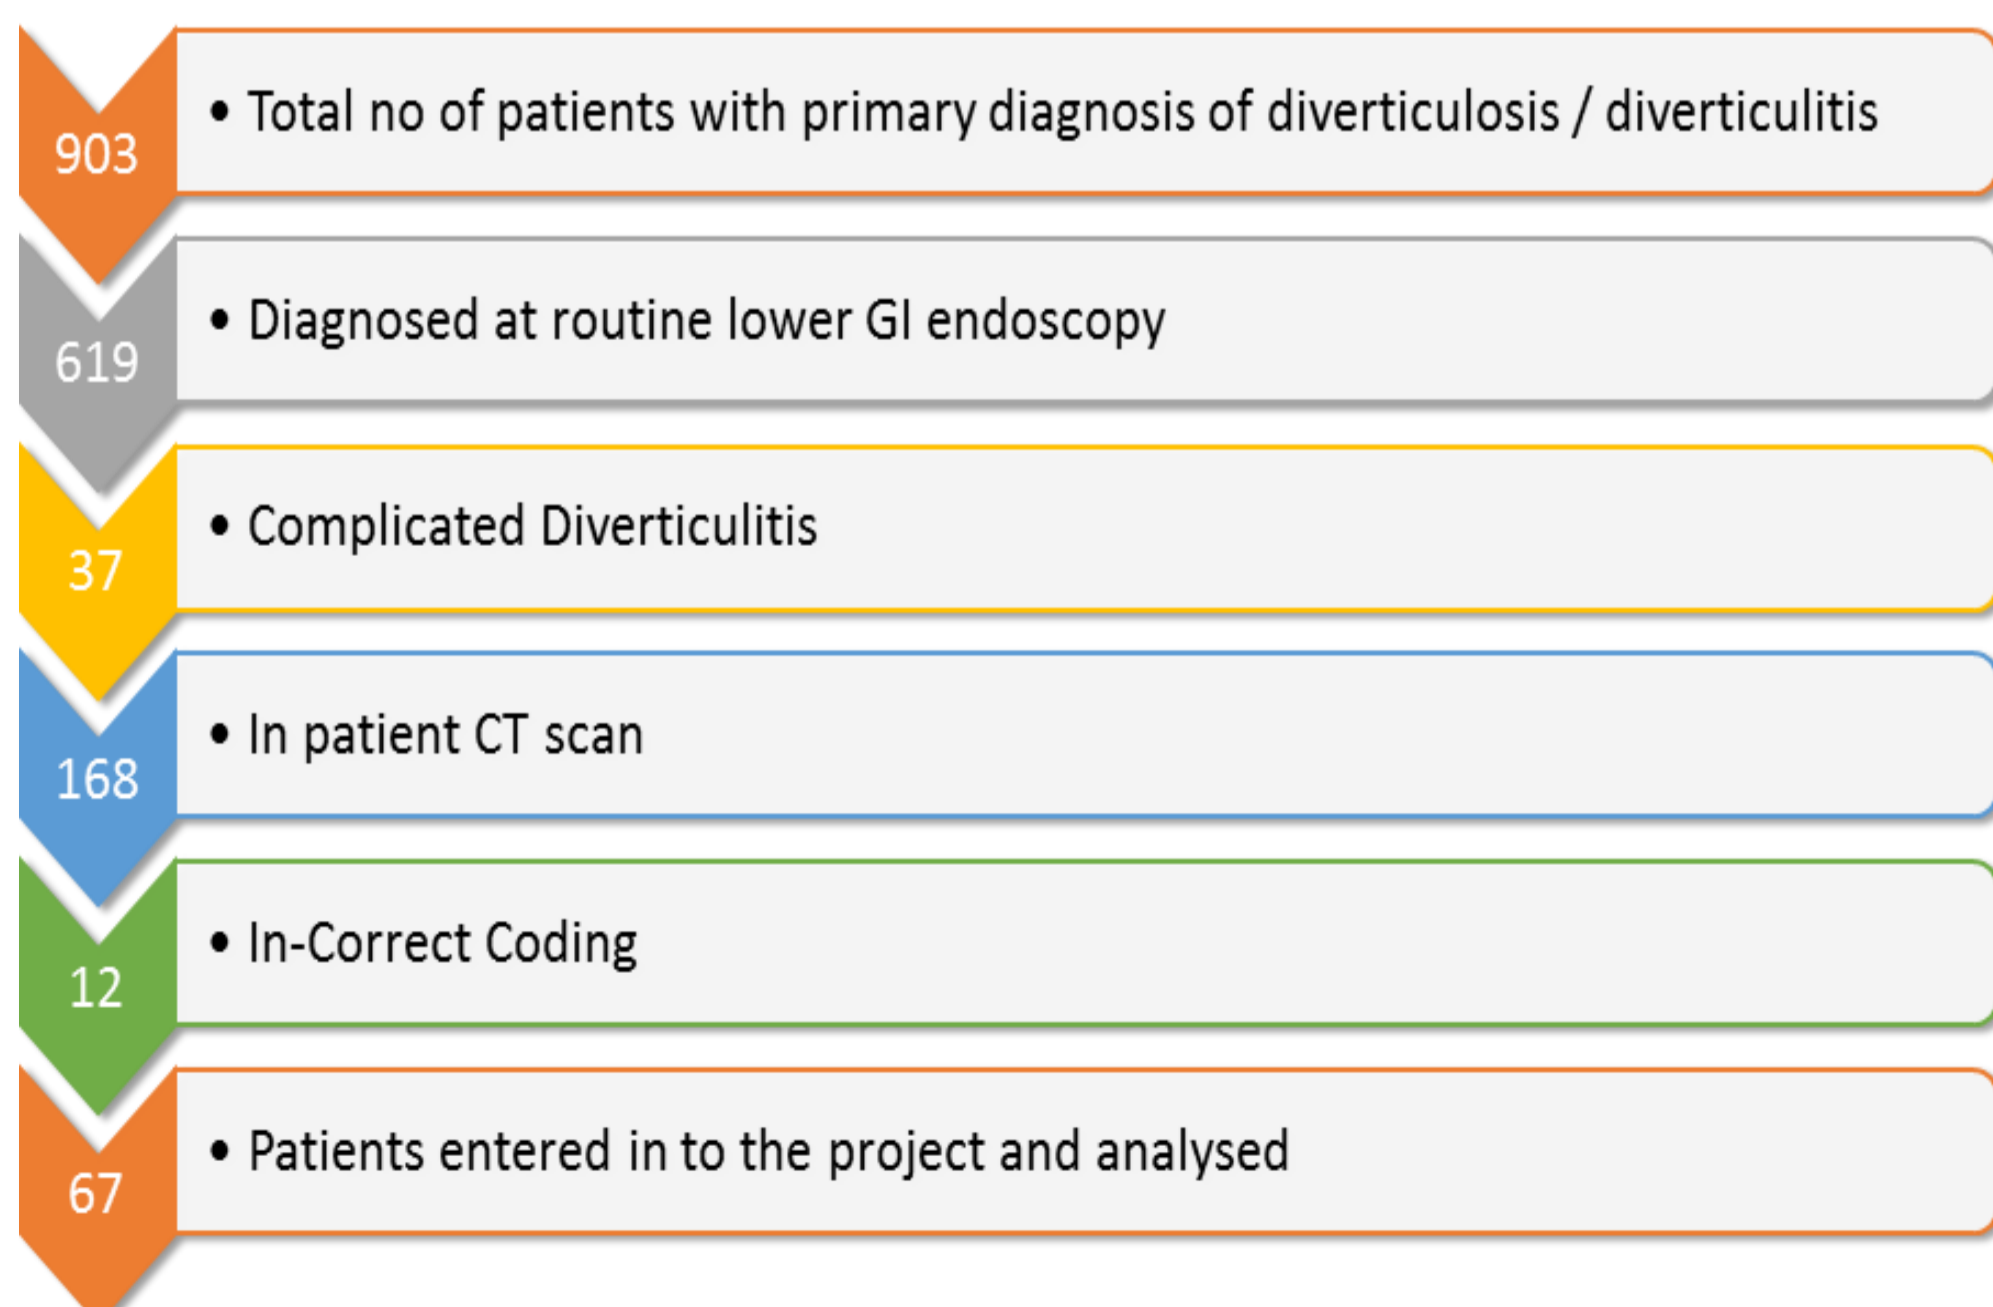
903

• Total no of patients with primary diagnosis of diverticulosis / diverticulitis

619

• Diagnosed at routine lower GI endoscopy

37

• Complicated Diverticulitis

168

• In patient CT scan

12

• In-Correct Coding

67

• Patients entered in to the project and analysed